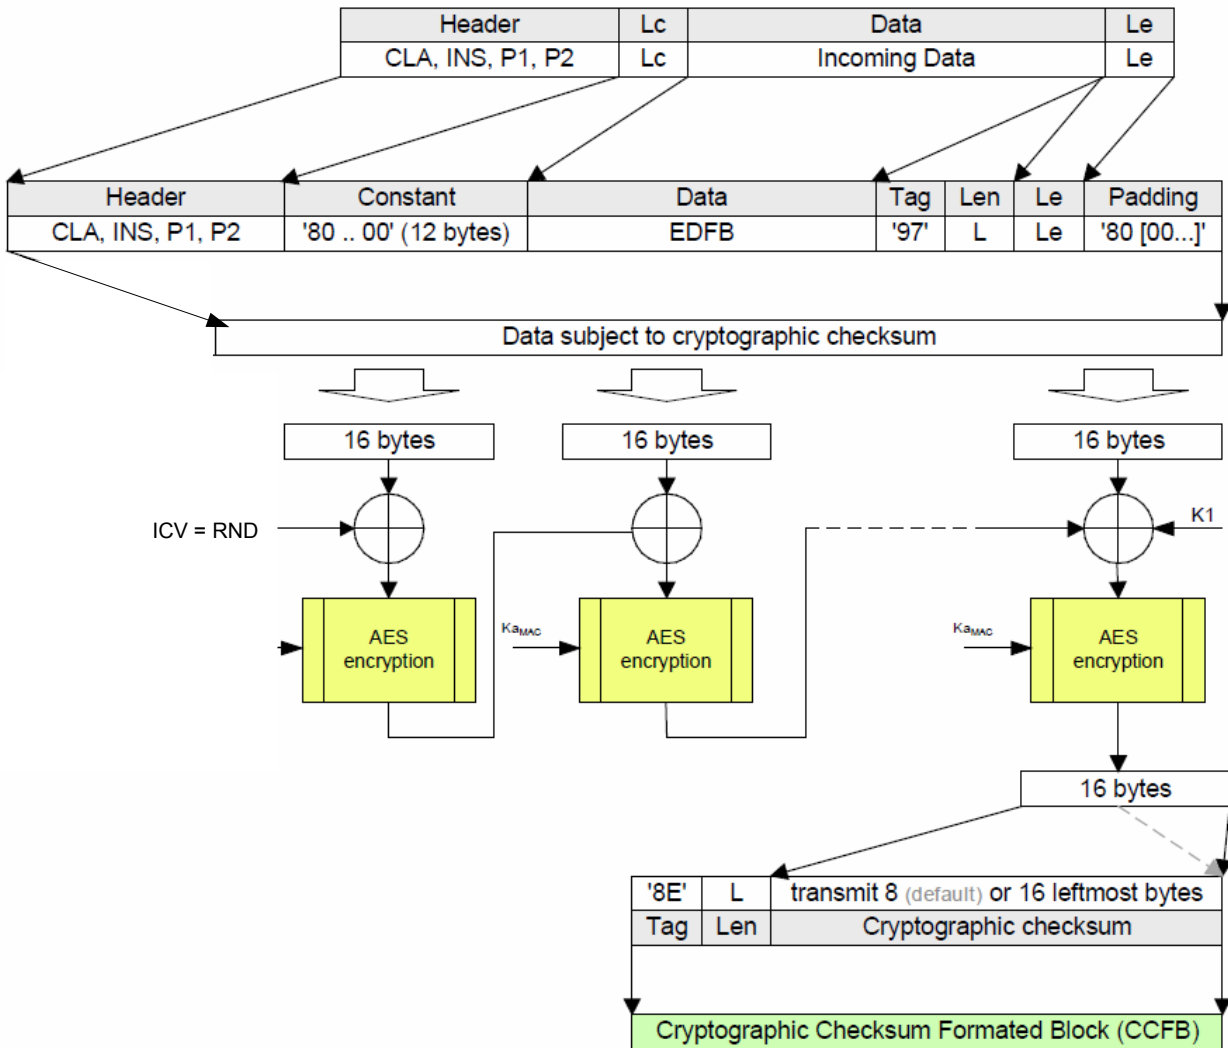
| Header | Lc | Data | Le |
|---|---|---|---|
| CLA, INS, P1, P2 | Lc | Incoming Data | Le |

| Header | Constant | Data | Tag | Len | Le | Padding |
|---|---|---|---|---|---|---|
| CLA, INS, P1, P2 | '80 .. 00' (12 bytes) | EDFB | '97' | L | Le | '80 [00...]' |

Data subject to cryptographic checksum

16 bytes

16 bytes

16 bytes

ICV = RND

K1

AES encryption

$Ka_{MAC}$

AES encryption

$Ka_{MAC}$

AES encryption

16 bytes

| '8E' | L | transmit 8 (default) or 16 leftmost bytes |
|---|---|---|
| Tag | Len | Cryptographic checksum |

Cryptographic Checksum Formated Block (CCFB)